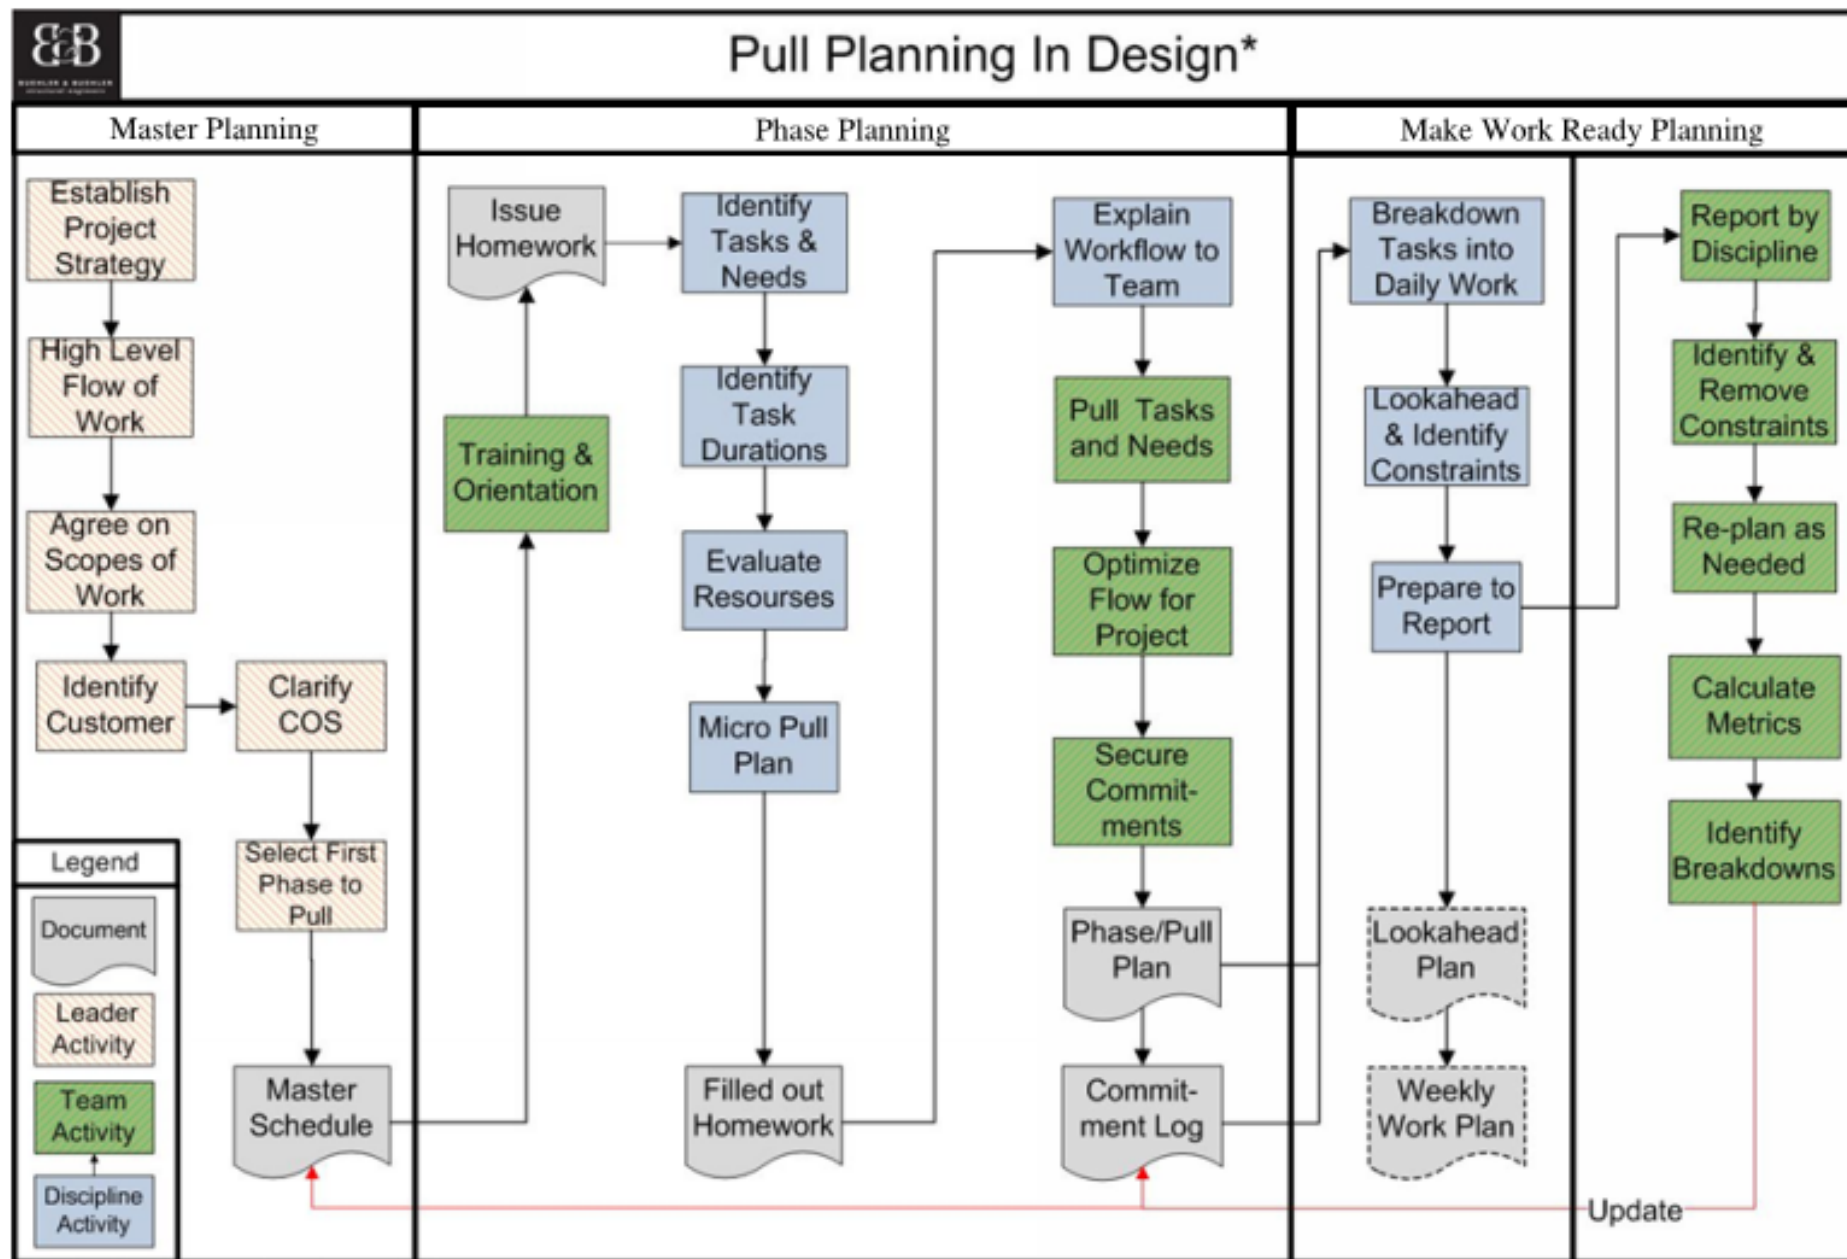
B&B

Pull Planning In Design*

Master Planning

Establish Project Strategy

High Level Flow of Work

Agree on Scopes of Work

Identify Customer

Clarify COS

Select First Phase to Pull

Master Schedule

Legend

Document

Leader Activity

Team Activity

Discipline Activity

Phase Planning

Issue Homework

Training & Orientation

Identify Tasks & Needs

Identify Task Durations

Evaluate Resourses

Micro Pull Plan

Filled out Homework

Explain Workflow to Team

Pull Tasks and Needs

Optimize Flow for Project

Secure Commit-ments

Phase/Pull Plan

Commit-ment Log

Make Work Ready Planning

Breakdown Tasks into Daily Work

Lookahead & Identify Constraints

Prepare to Report

Lookahead Plan

Weekly Work Plan

Report by Discipline

Identify & Remove Constraints

Re-plan as Needed

Calculate Metrics

Identify Breakdowns

Update